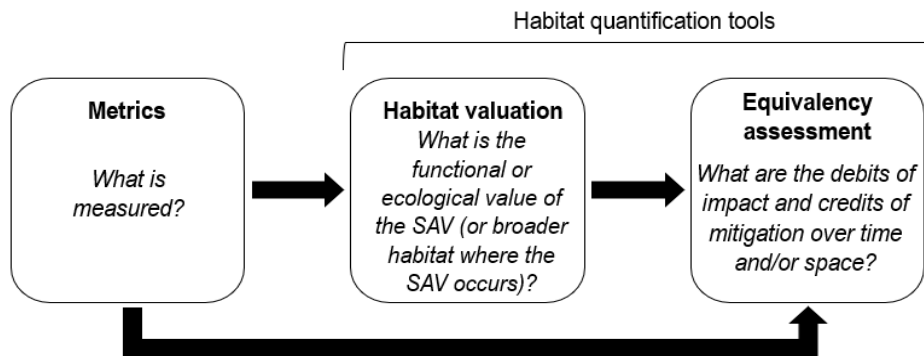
Habitat quantification tools

**Metrics**

*What is measured?*

**Habitat valuation**

*What is the functional or ecological value of the SAV (or broader habitat where the SAV occurs)?*

**Equivalency assessment**

*What are the debits of impact and credits of mitigation over time and/or space?*